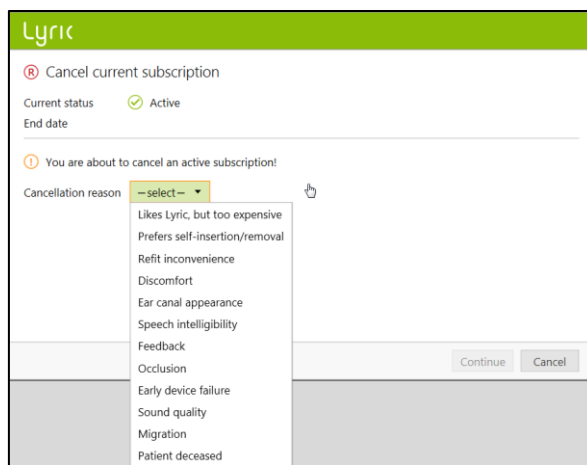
Lyric

Cancel current subscription

Current status Active
End date

You are about to cancel an active subscription!

Cancellation reason —select—

Likes Lyric, but too expensive
Prefers self-insertion/removal
Refit inconvenience
Discomfort
Ear canal appearance
Speech intelligibility
Feedback
Occlusion
Early device failure
Sound quality
Migration
Patient deceased

Continue Cancel